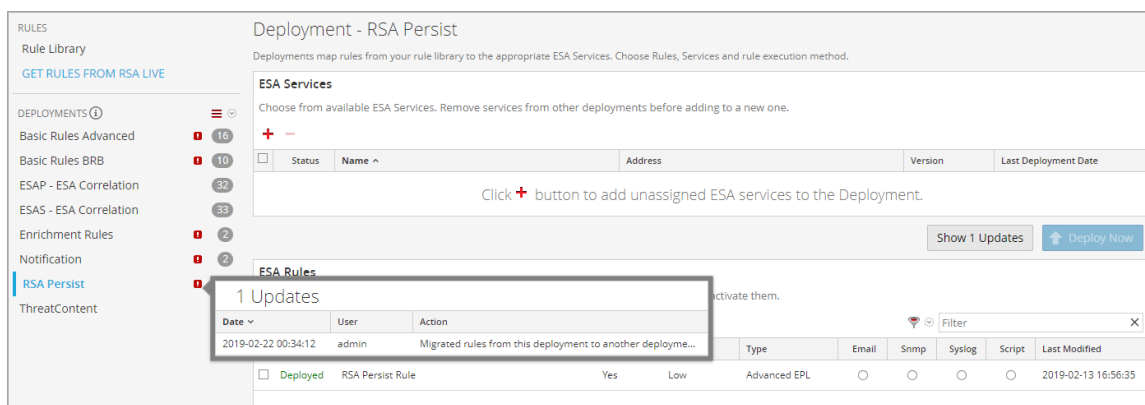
RULES
Rule Library
GET RULES FROM RSA LIVE

DEPLOYMENTS
Basic Rules Advanced 16
Basic Rules BRB 10
ESAP - ESA Correlation 32
ESAS - ESA Correlation 33
Enrichment Rules 2
Notification 2
RSA Persist
ThreatContent

Deployment - RSA Persist

Deployments map rules from your rule library to the appropriate ESA Services. Choose Rules, Services and rule execution method.

ESA Services

Choose from available ESA Services. Remove services from other deployments before adding to a new one.

| | Status | Name ^ | Address | Version | Last Deployment Date |
|---|---|---|---|---|---|

Click + button to add unassigned ESA services to the Deployment.

Show 1 Updates
Deploy Now

ESA Rules

activate them.

1 Updates

| Date | User | Action |
|---|---|---|
| 2019-02-22 00:34:12 | admin | Migrated rules from this deployment to another deployme... |

Filter

| | | | | | Type | Email | Snmp | Syslog | Script | Last Modified |
|---|---|---|---|---|---|---|---|---|---|---|
| | Deployed | RSA Persist Rule | Yes | Low | Advanced EPL | | | | | 2019-02-13 16:56:35 |